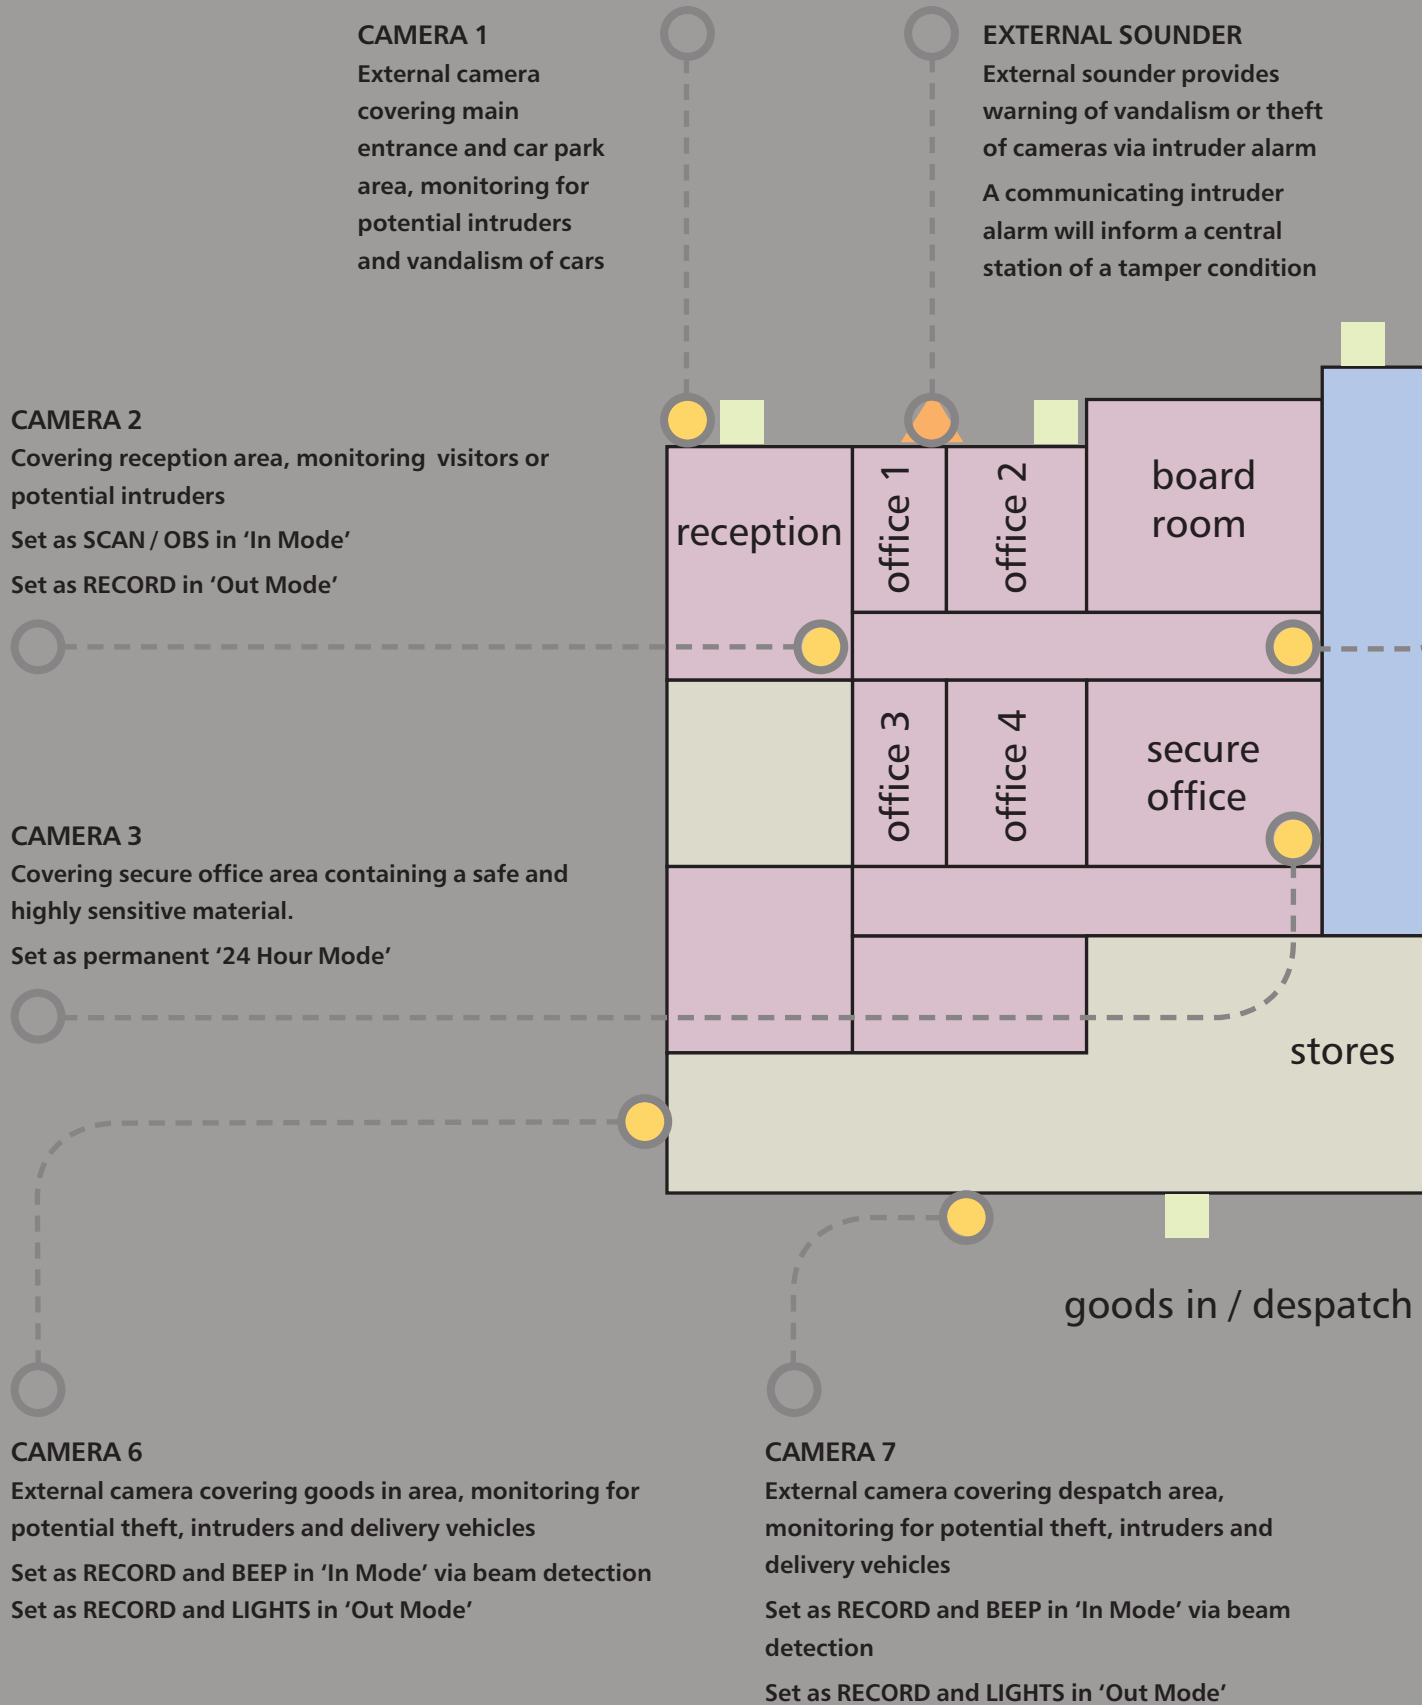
CAMERA 1
External camera covering main entrance and car park area, monitoring for potential intruders and vandalism of cars

EXTERNAL SOUNDER
External sounder provides warning of vandalism or theft of cameras via intruder alarm

A communicating intruder alarm will inform a central station of a tamper condition

CAMERA 2
Covering reception area, monitoring visitors or potential intruders

Set as SCAN / OBS in 'In Mode'

Set as RECORD in 'Out Mode'

reception

office 1

office 2

board room

office 3

office 4

secure office

CAMERA 3
Covering secure office area containing a safe and highly sensitive material.

Set as permanent '24 Hour Mode'

stores

goods in / despatch

CAMERA 6
External camera covering goods in area, monitoring for potential theft, intruders and delivery vehicles

Set as RECORD and BEEP in 'In Mode' via beam detection

Set as RECORD and LIGHTS in 'Out Mode'

CAMERA 7
External camera covering despatch area, monitoring for potential theft, intruders and delivery vehicles

Set as RECORD and BEEP in 'In Mode' via beam detection

Set as RECORD and LIGHTS in 'Out Mode'